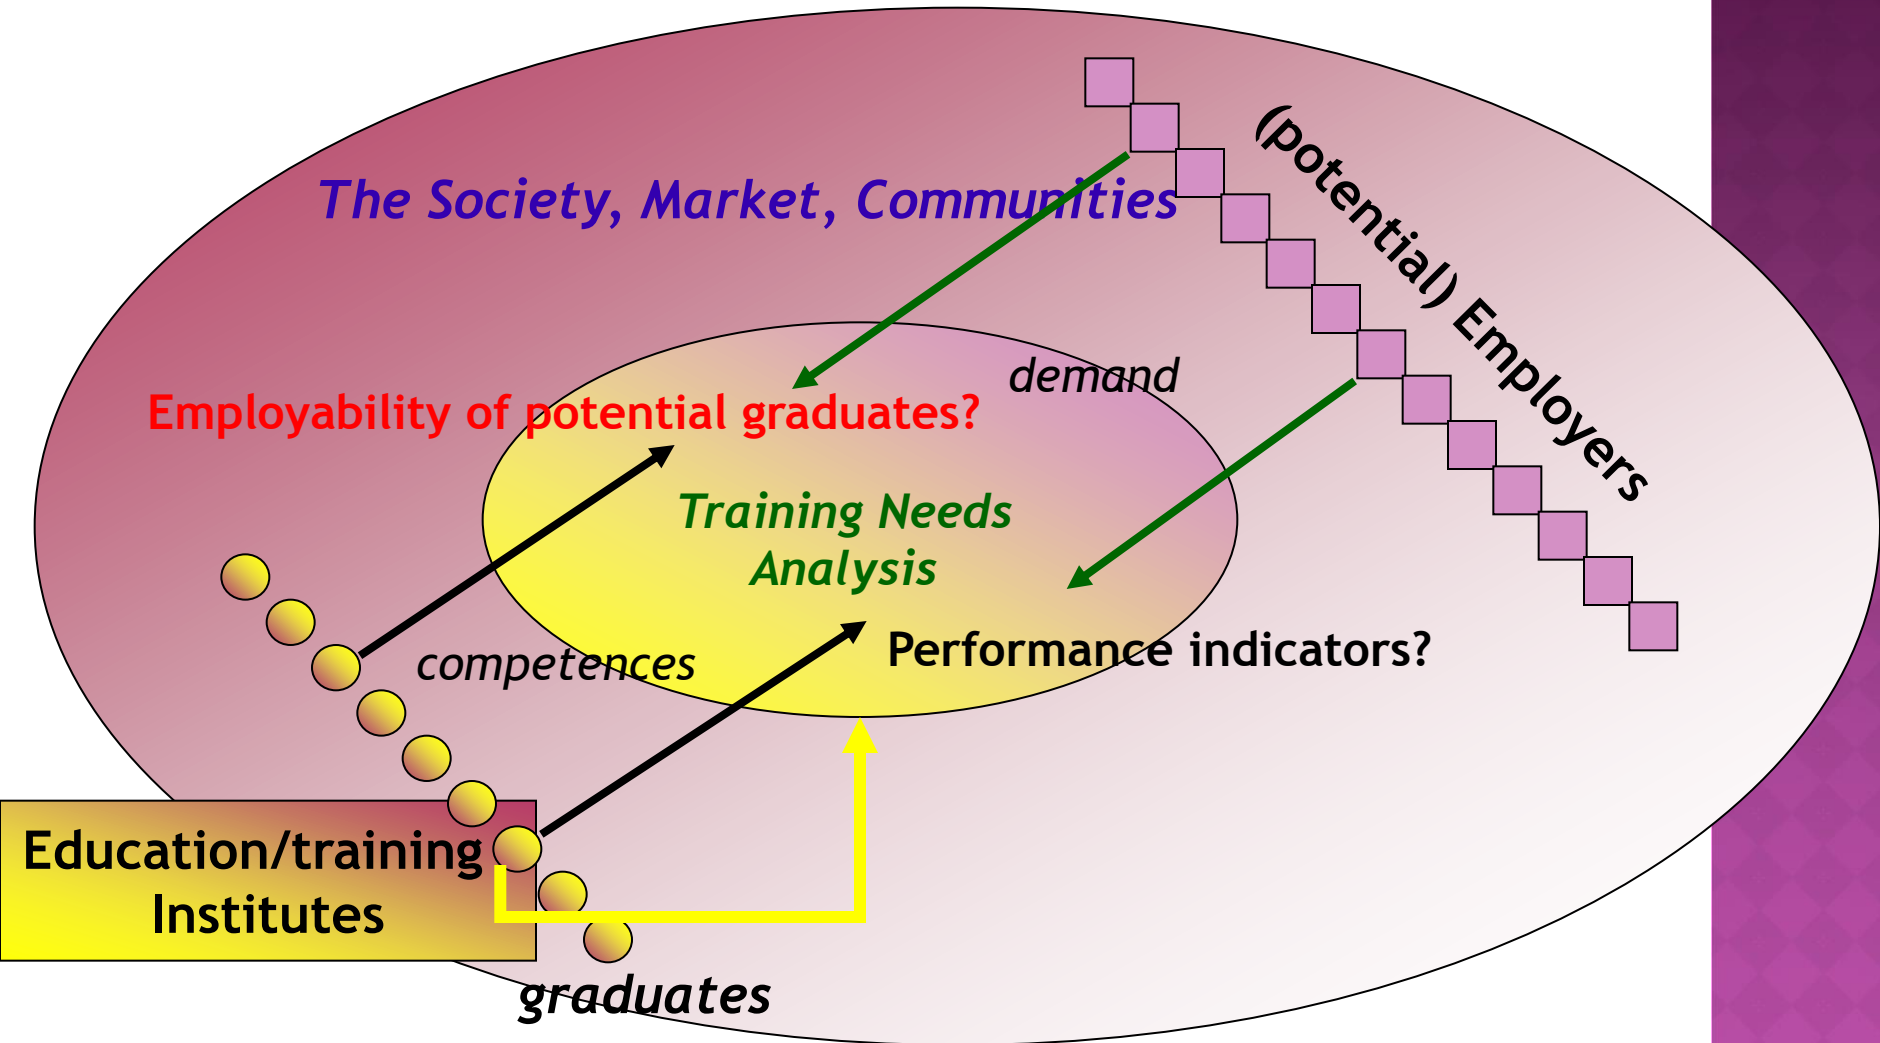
The Society, Market, Communities

(potential) Employers

demand

Employability of potential graduates?

Training Needs Analysis

competences

Performance indicators?

Education/training Institutes

graduates